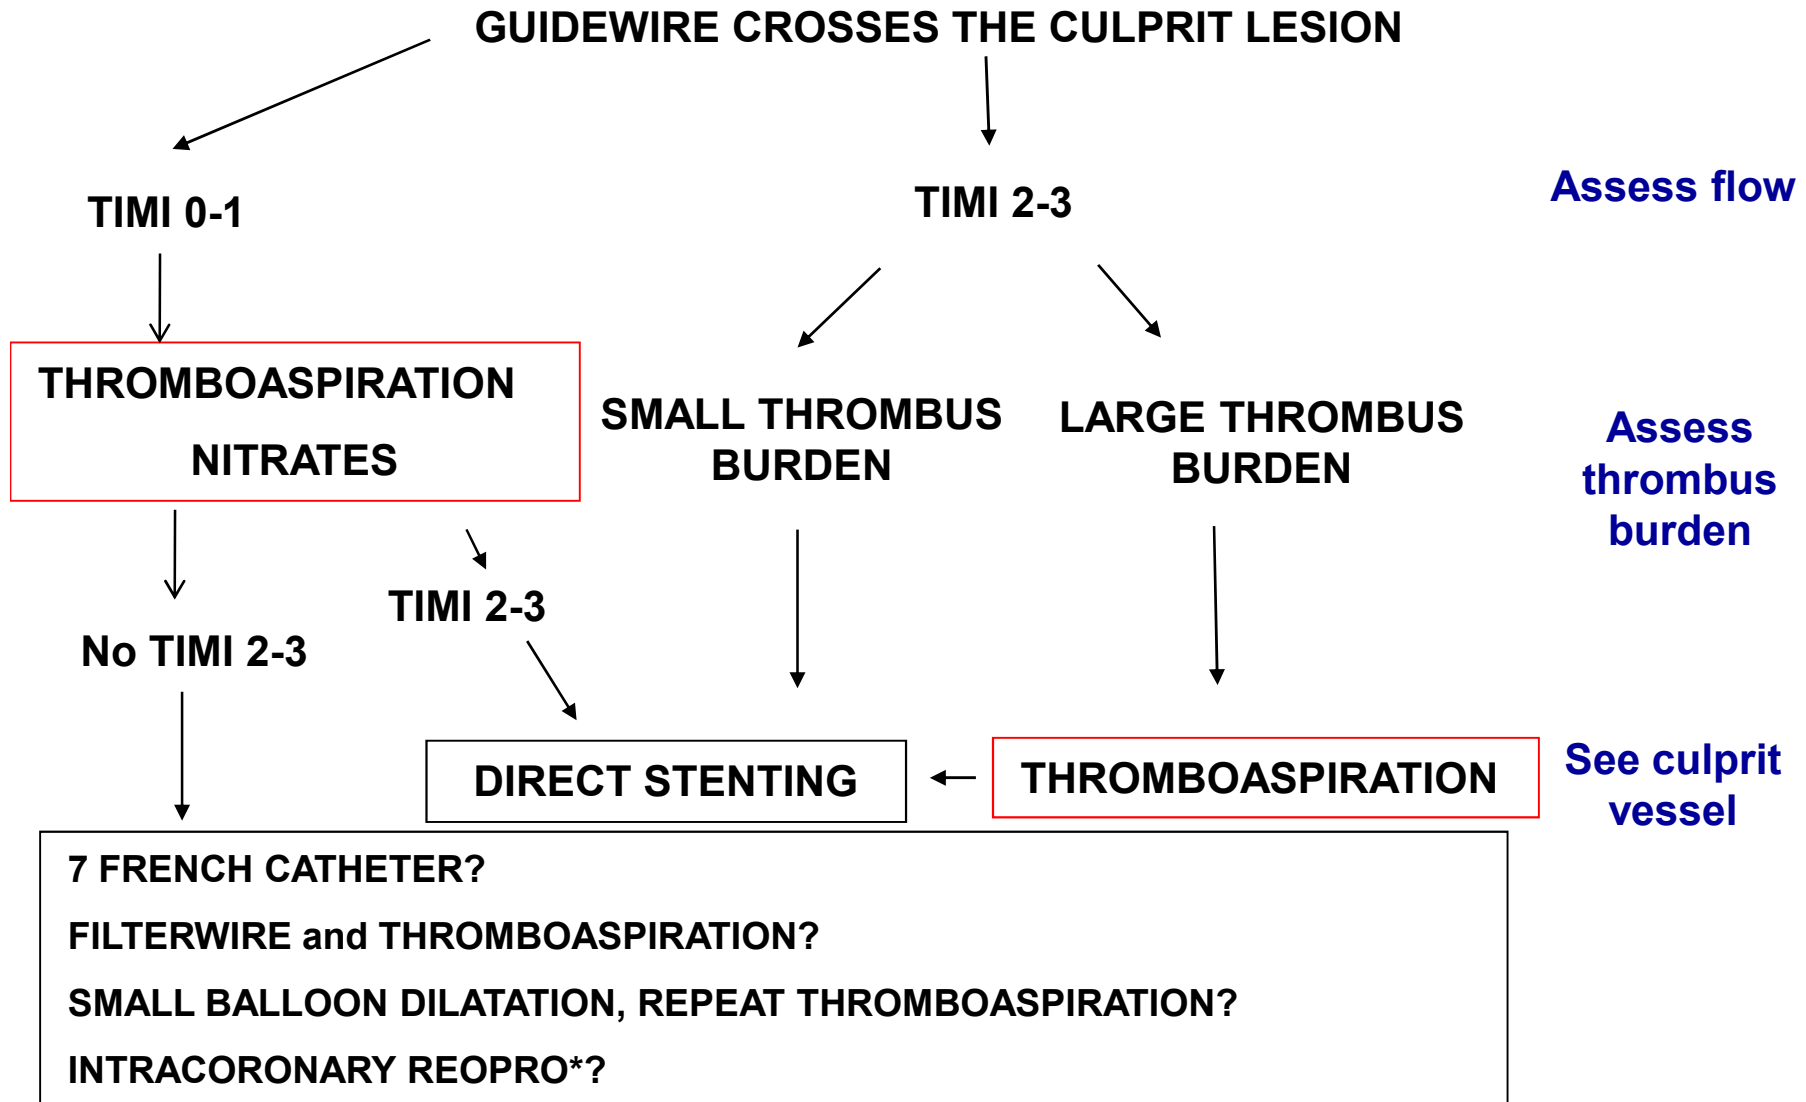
GUIDEWIRE CROSSES THE CULPRIT LESION

TIMI 0-1

TIMI 2-3

Assess flow

THROMBOASPIRATION

NITRATES

SMALL THROMBUS BURDEN

LARGE THROMBUS BURDEN

Assess thrombus burden

TIMI 2-3

No TIMI 2-3

DIRECT STENTING

THROMBOASPIRATION

See culprit vessel

7 FRENCH CATHETER?

FILTERWIRE and THROMBOASPIRATION?

SMALL BALLOON DILATATION, REPEAT THROMBOASPIRATION?

INTRACORONARY REOPRO*?